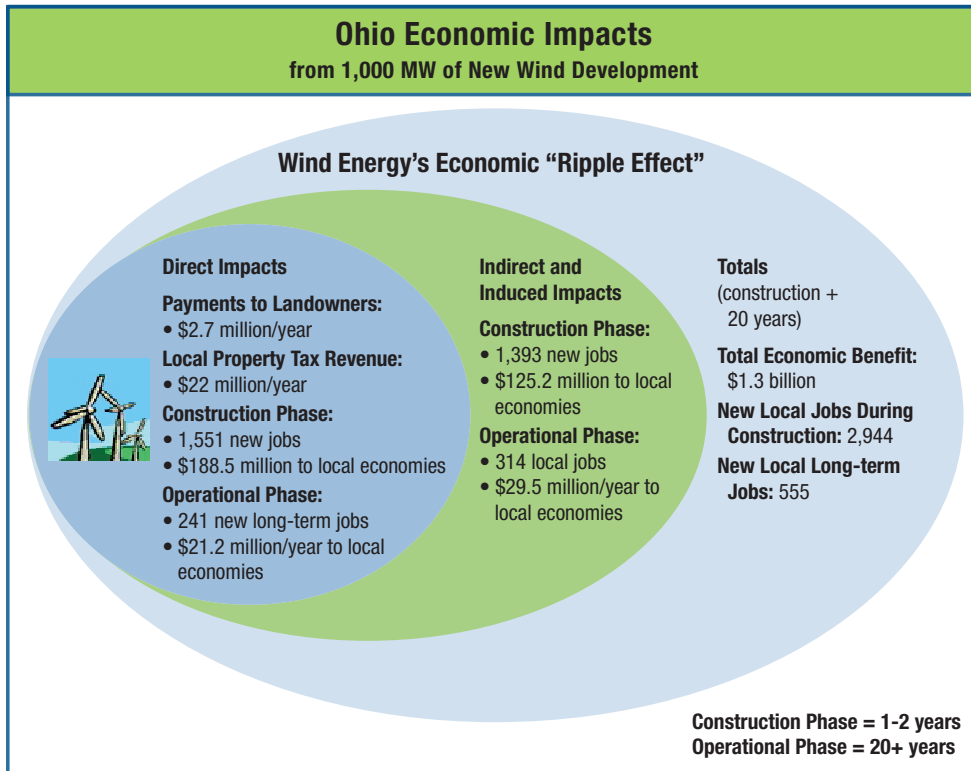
Ohio Economic Impacts
from 1,000 MW of New Wind Development

Wind Energy's Economic "Ripple Effect"

Direct Impacts

Payments to Landowners:
• $2.7 million/year

Local Property Tax Revenue:
• $22 million/year

Construction Phase:
• 1,551 new jobs
• $188.5 million to local economies

Operational Phase:
• 241 new long-term jobs
• $21.2 million/year to local economies

Indirect and Induced Impacts

Construction Phase:
• 1,393 new jobs
• $125.2 million to local economies

Operational Phase:
• 314 local jobs
• $29.5 million/year to local economies

Totals
(construction + 20 years)

Total Economic Benefit:
$1.3 billion

New Local Jobs During Construction: 2,944

New Local Long-term Jobs: 555

Construction Phase = 1-2 years
Operational Phase = 20+ years